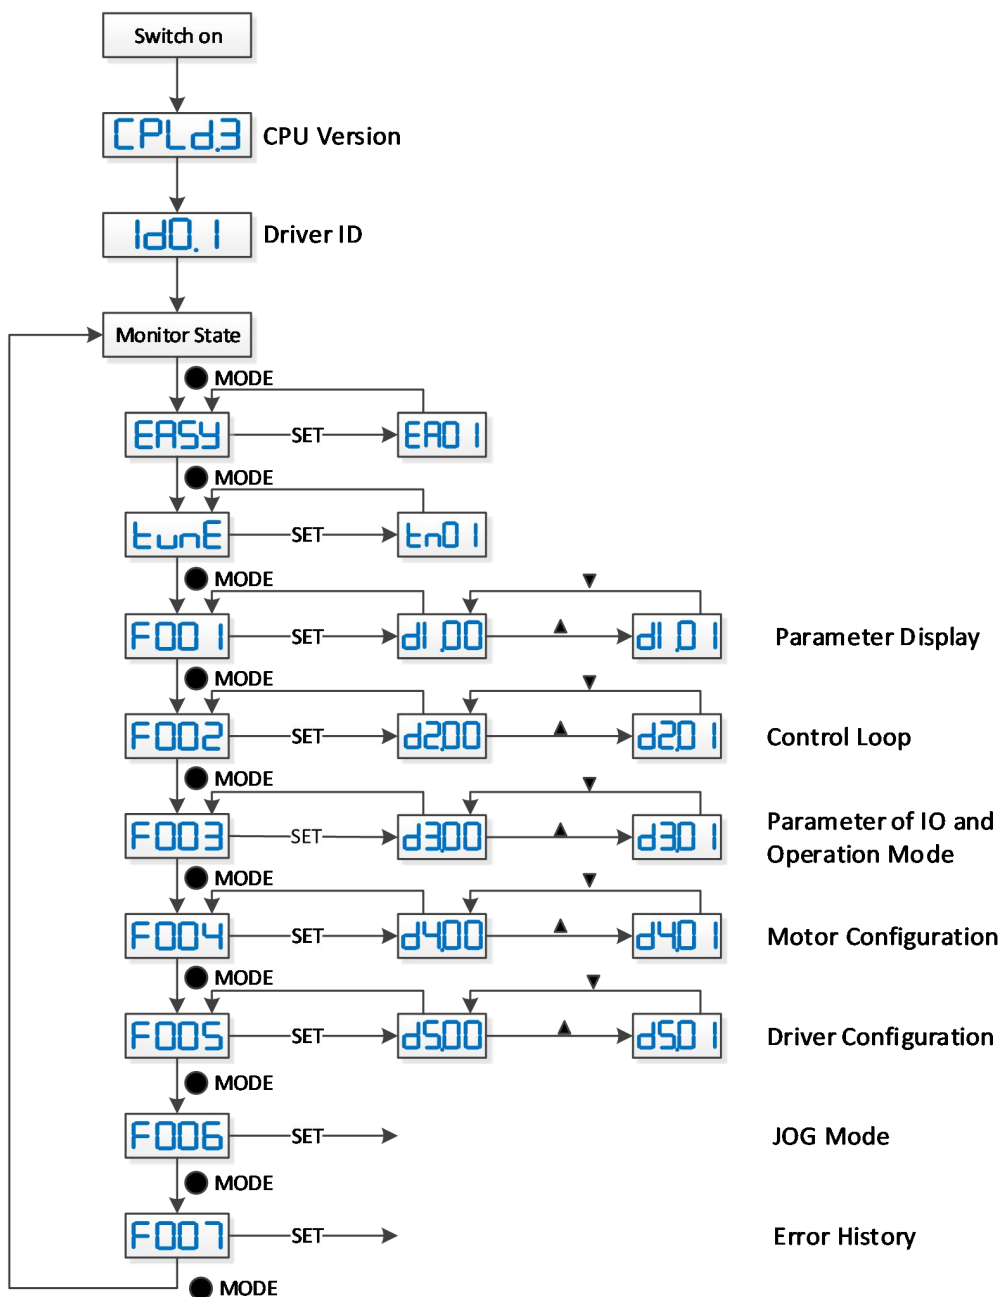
Switch on

CPLd.3 CPU Version

Id0.1 Driver ID

Monitor State

MODE

EASY SET EA01

MODE

tunE SET tn01

MODE

F001 SET d1.00 ▲ ▼ d1.01 Parameter Display

MODE

F002 SET d2.00 ▲ ▼ d2.01 Control Loop

MODE

F003 SET d3.00 ▲ ▼ d3.01 Parameter of IO and Operation Mode

MODE

F004 SET d4.00 ▲ ▼ d4.01 Motor Configuration

MODE

F005 SET d5.00 ▲ ▼ d5.01 Driver Configuration

MODE

F006 SET JOG Mode

MODE

F007 SET Error History

MODE